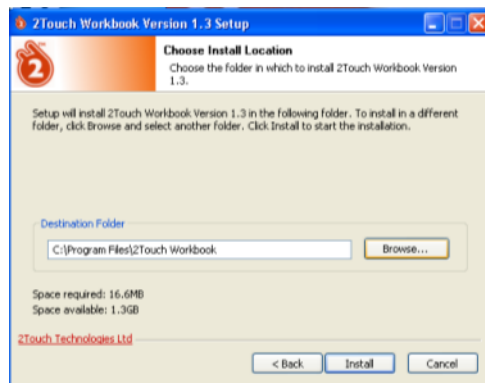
2Touch Workbook Version 1.3 Setup

Choose Install Location
Choose the folder in which to install 2Touch Workbook Version 1.3.

Setup will install 2Touch Workbook Version 1.3 in the following folder. To install in a different folder, click Browse and select another folder. Click Install to start the installation.

Destination Folder
C:\Program Files\2Touch Workbook
Browse...

Space required: 16.6MB
Space available: 1.3GB

2Touch Technologies Ltd

< Back
Install
Cancel